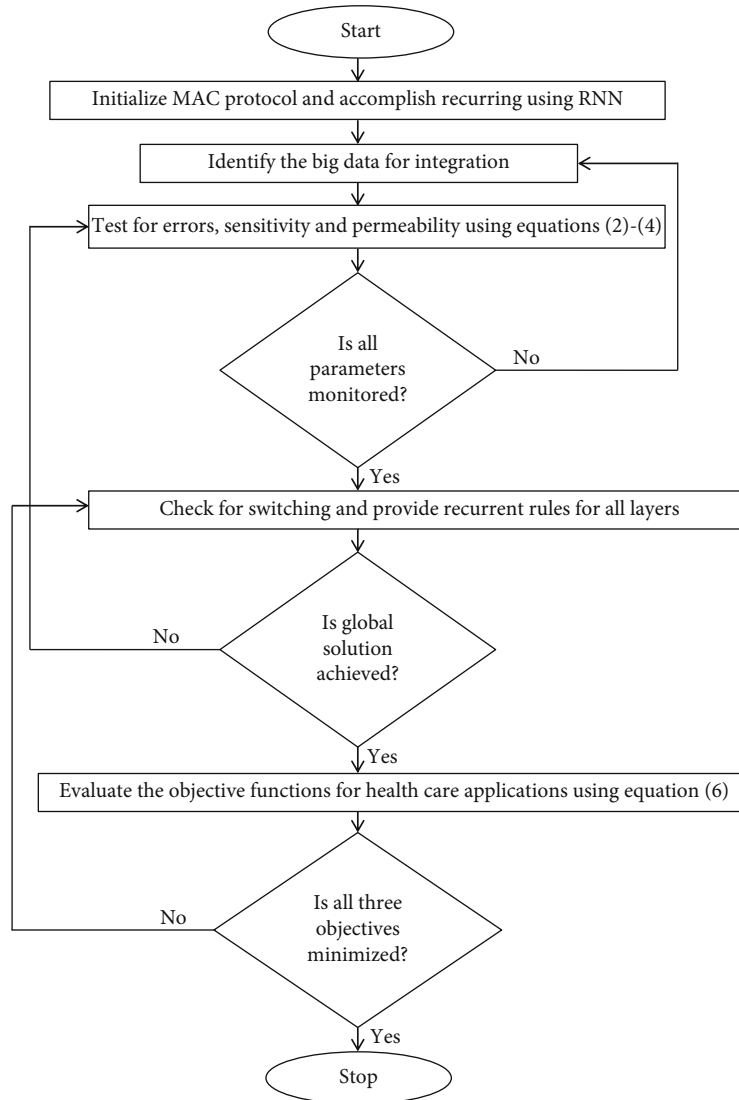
Start

Initialize MAC protocol and accomplish recurring using RNN

Identify the big data for integration

Test for errors, sensitivity and permeability using equations (2)-(4)

Is all parameters monitored?

No

Yes

Check for switching and provide recurrent rules for all layers

No

Is global solution achieved?

Yes

Evaluate the objective functions for health care applications using equation (6)

No

Is all three objectives minimized?

Yes

Stop